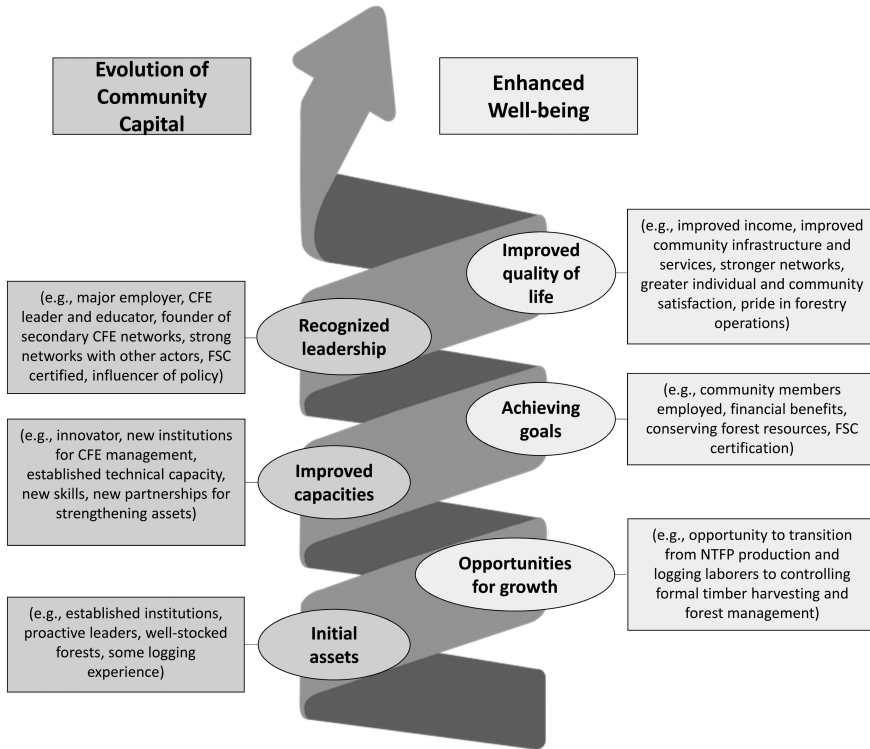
Evolution of Community Capital

Enhanced Well-being

Improved quality of life

(e.g., improved income, improved community infrastructure and services, stronger networks, greater individual and community satisfaction, pride in forestry operations)

(e.g., major employer, CFE leader and educator, founder of secondary CFE networks, strong networks with other actors, FSC certified, influencer of policy)

Recognized leadership

Achieving goals

(e.g., community members employed, financial benefits, conserving forest resources, FSC certification)

(e.g., innovator, new institutions for CFE management, established technical capacity, new skills, new partnerships for strengthening assets)

Improved capacities

Opportunities for growth

(e.g., opportunity to transition from NTFP production and logging laborers to controlling formal timber harvesting and forest management)

(e.g., established institutions, proactive leaders, well-stocked forests, some logging experience)

Initial assets